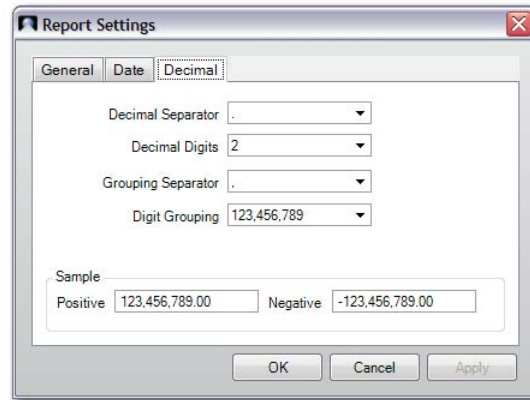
Report Settings

General | Date | Decimal

Decimal Separator .

Decimal Digits 2

Grouping Separator ,

Digit Grouping 123,456,789

Sample

Positive 123,456,789.00

Negative -123,456,789.00

OK | Cancel | Apply